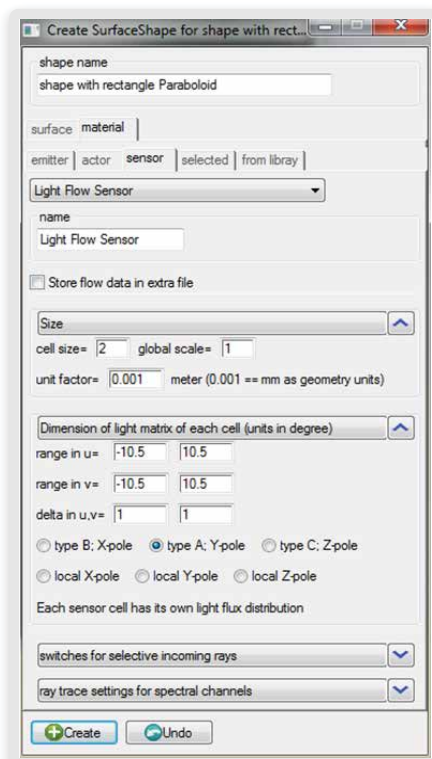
Create SurfaceShape for shape with rect...

shape name
shape with rectangle Paraboloid

surface | material

emitter | actor | sensor | selected | from libray

Light Flow Sensor

name
Light Flow Sensor

Store flow data in extra file

Size

cell size= 2 global scale= 1

unit factor= 0.001 meter (0.001 == mm as geometry units)

Dimension of light matrix of each cell (units in degree)

range in u= -10.5 10.5

range in v= -10.5 10.5

delta in u,v= 1 1

type B; X-pole type A; Y-pole type C; Z-pole

local X-pole local Y-pole local Z-pole

Each sensor cell has its own light flux distribution

switches for selective incoming rays

ray trace settings for spectral channels

Create Undo